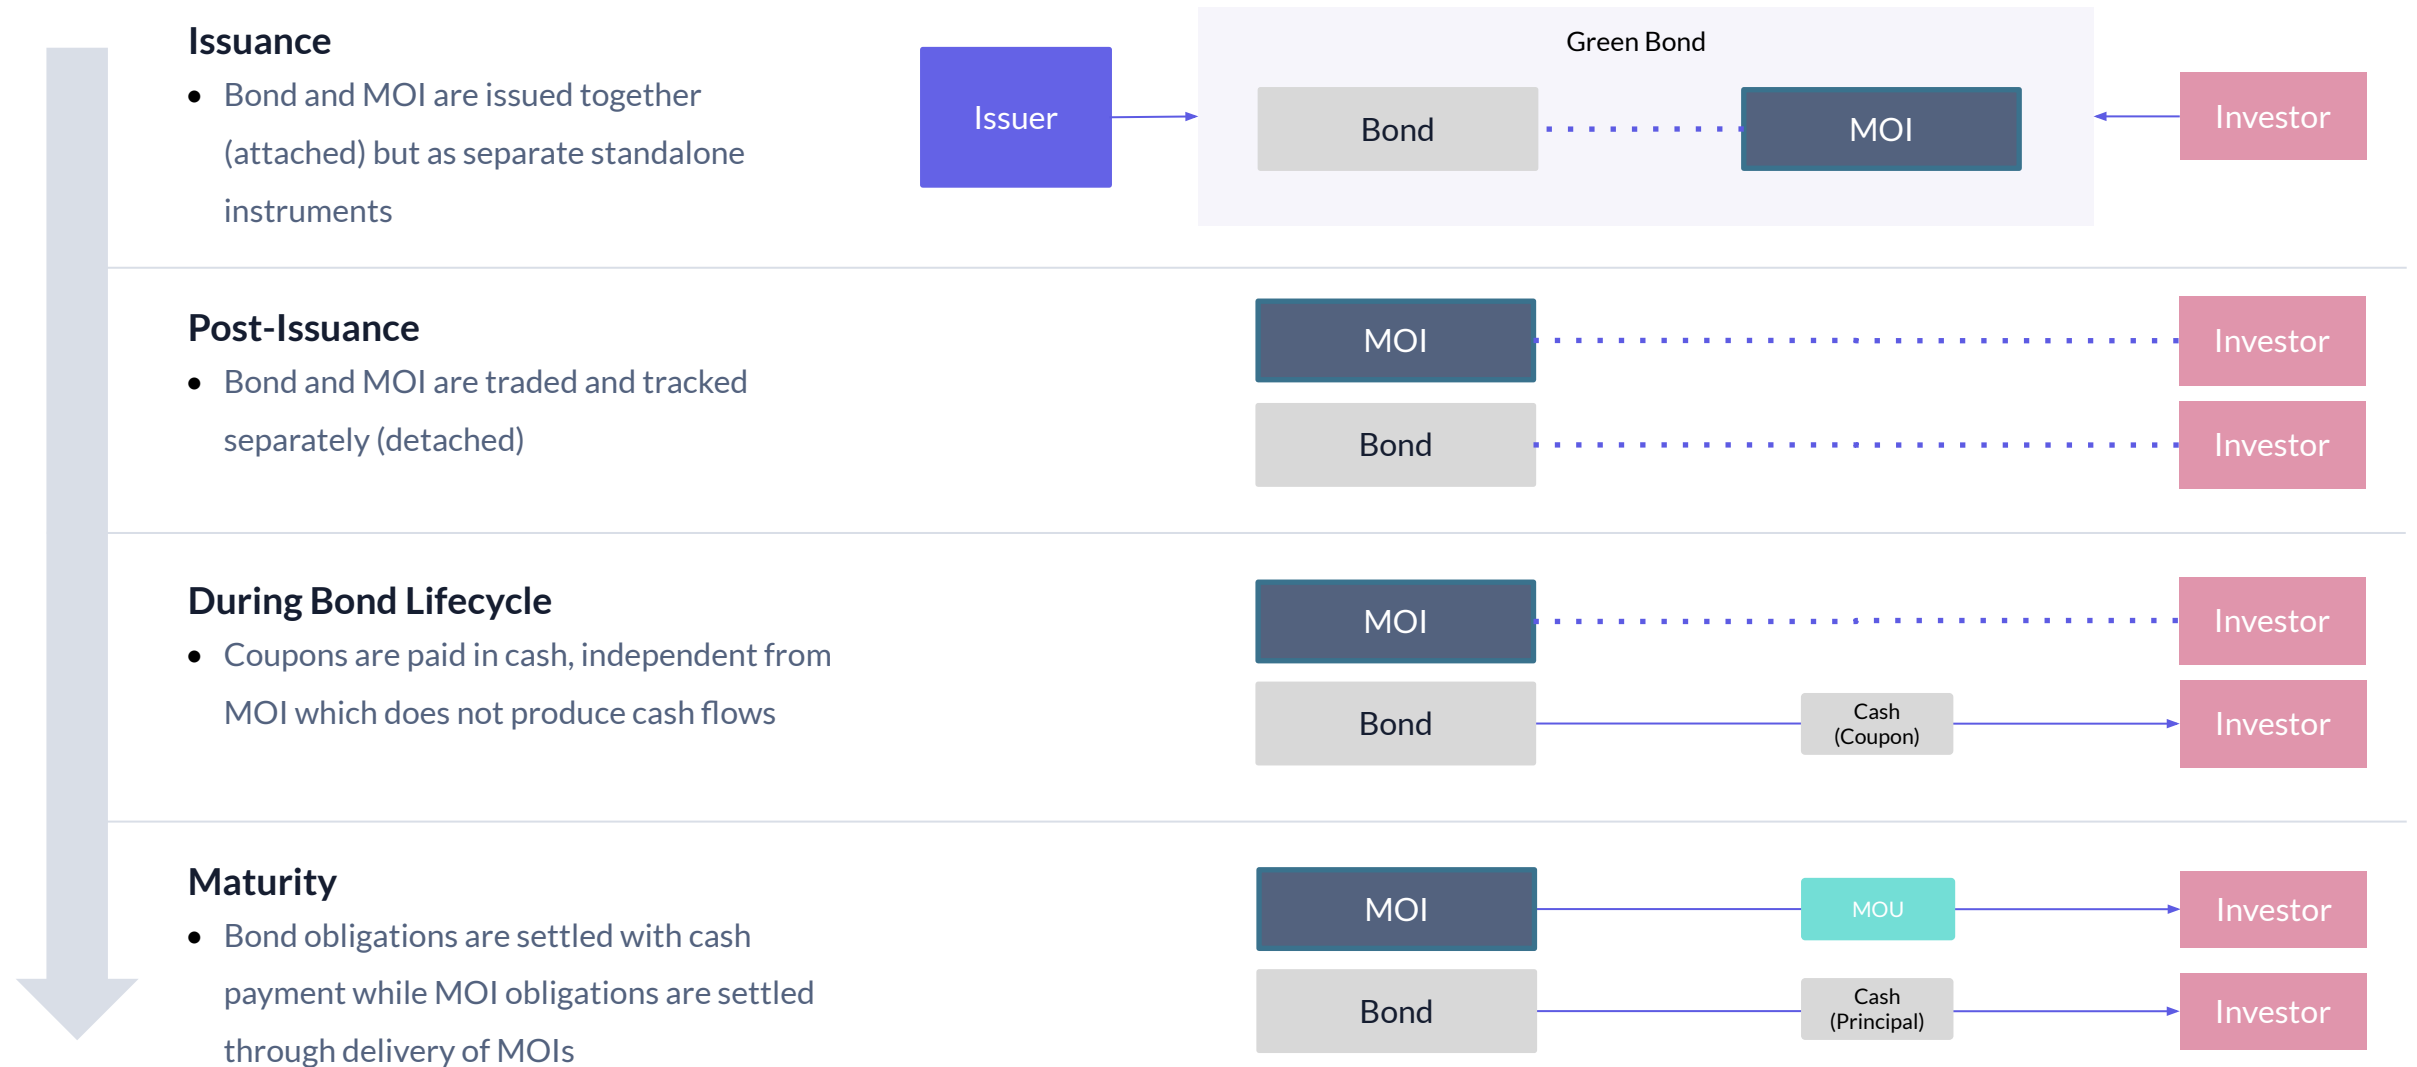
Issuance

- Bond and MOI are issued together (attached) but as separate standalone instruments

Issuer

Green Bond

Bond

MOI

Investor

Post-Issuance

- Bond and MOI are traded and tracked separately (detached)

MOI

Investor

Bond

Investor

During Bond Lifecycle

- Coupons are paid in cash, independent from MOI which does not produce cash flows

MOI

Investor

Bond

Cash (Coupon)

Investor

Maturity

- Bond obligations are settled with cash payment while MOI obligations are settled through delivery of MOIs

MOI

MOU

Investor

Bond

Cash (Principal)

Investor